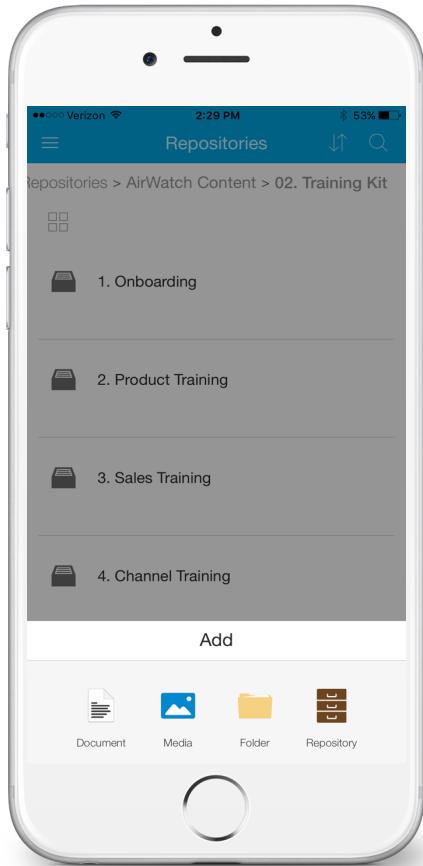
●●○○○ Verizon 2:29 PM 53%

Repositories

Repositories > AirWatch Content > 02. Training Kit

1. Onboarding

2. Product Training

3. Sales Training

4. Channel Training

Add

Document Media Folder Repository